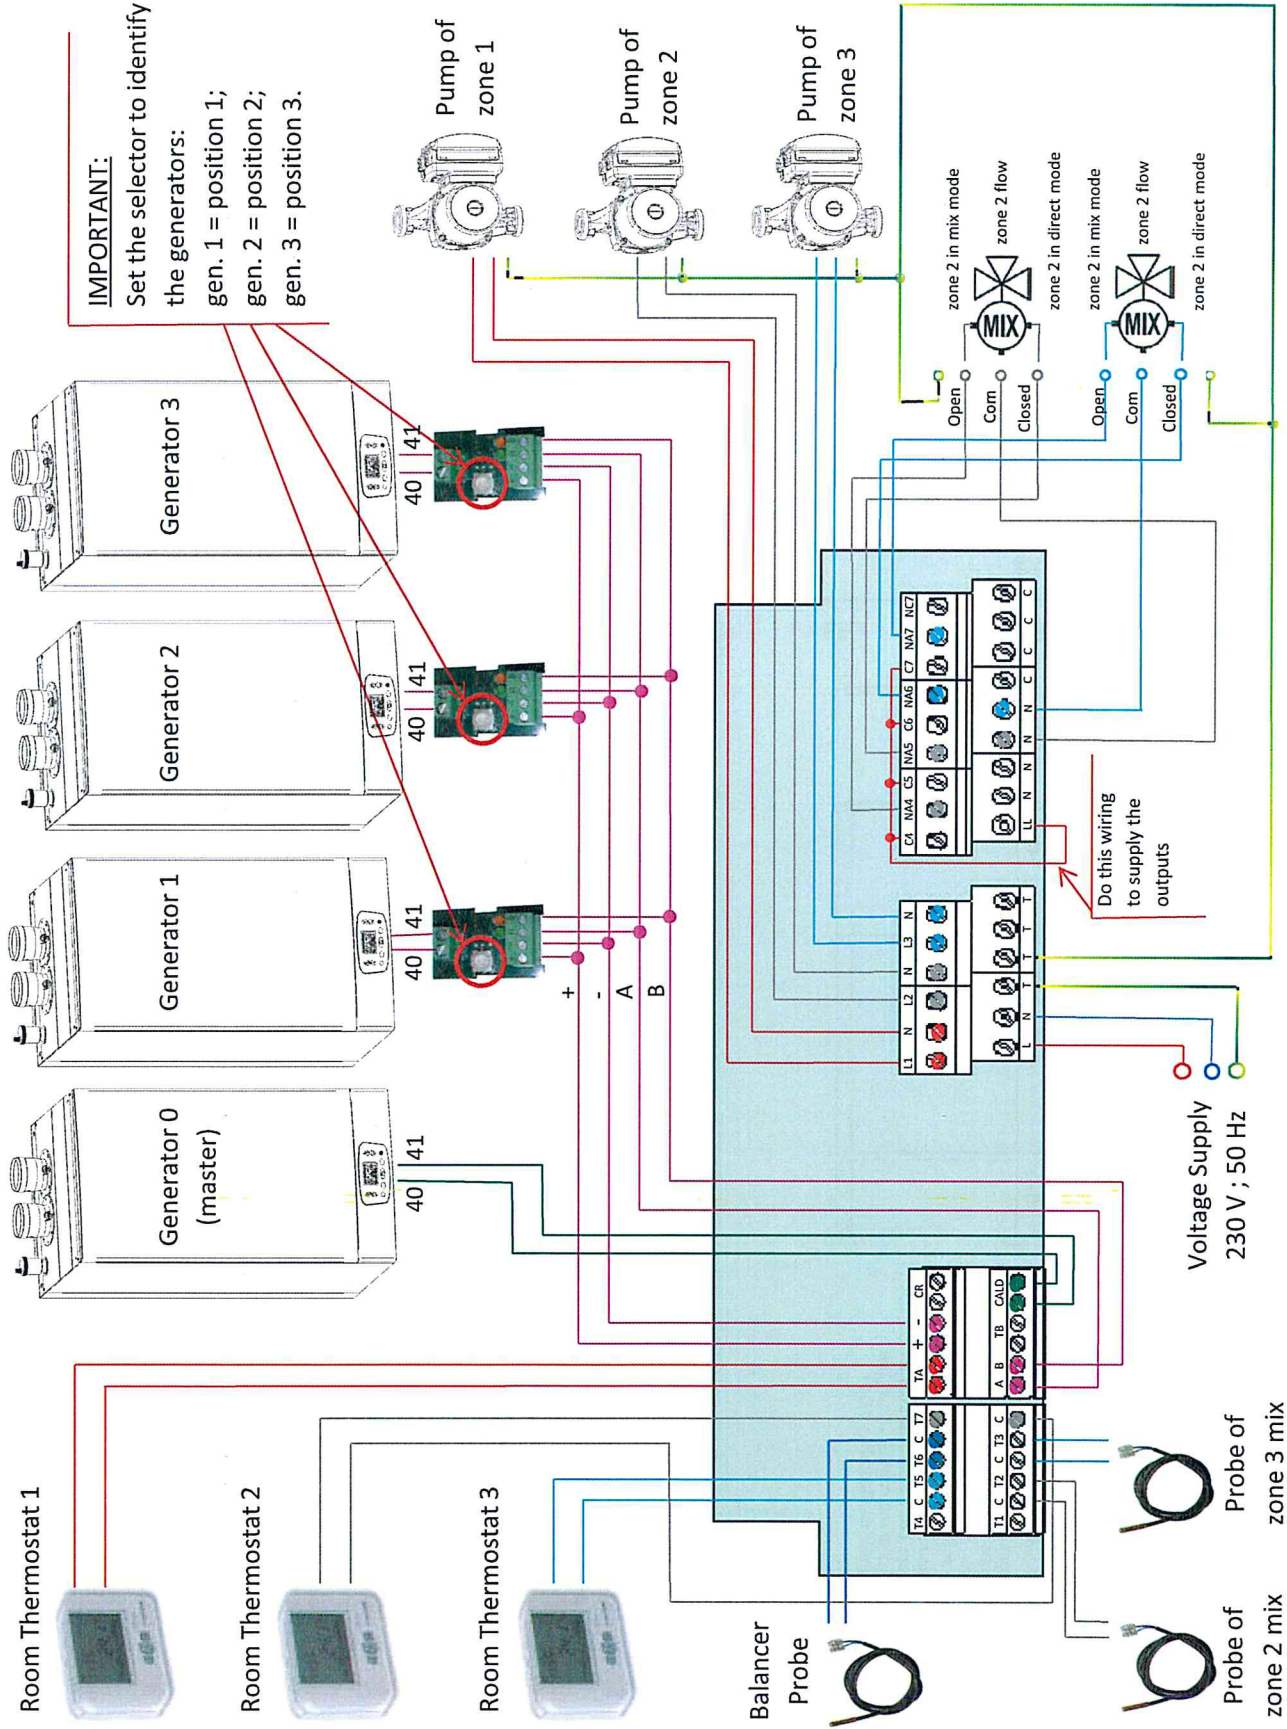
IMPORTANT:
Set the selector to identify the generators:
gen. 1 = position 1;
gen. 2 = position 2;
gen. 3 = position 3.

Pump of zone 1

Pump of zone 2

Pump of zone 3

zone 2 in mix mode
zone 2 flow
zone 2 in direct mode
MIX
Open
Com
Closed

zone 2 in mix mode
zone 2 flow
zone 2 in direct mode
MIX
Open
Com
Closed

Generator 3
40 41

Generator 2
40 41

Generator 1
40 41

Generator 0 (master)
40 41

+ - A B

C4 NA4 C5 NA5 C6 NA6 C7 NA7 NC
LL N N N N C C C C

L1 N L2 N L3 N
L N T T T T

Do this wiring to supply the outputs

Voltage Supply
230 V ; 50 Hz

CR - + TA
CALD TB B A

T4 C T5 T6 C T7
T1 C T2 C T3 C

Room Thermostat 1

Room Thermostat 2

Room Thermostat 3

Balancer Probe

Probe of zone 2 mix

Probe of zone 3 mix